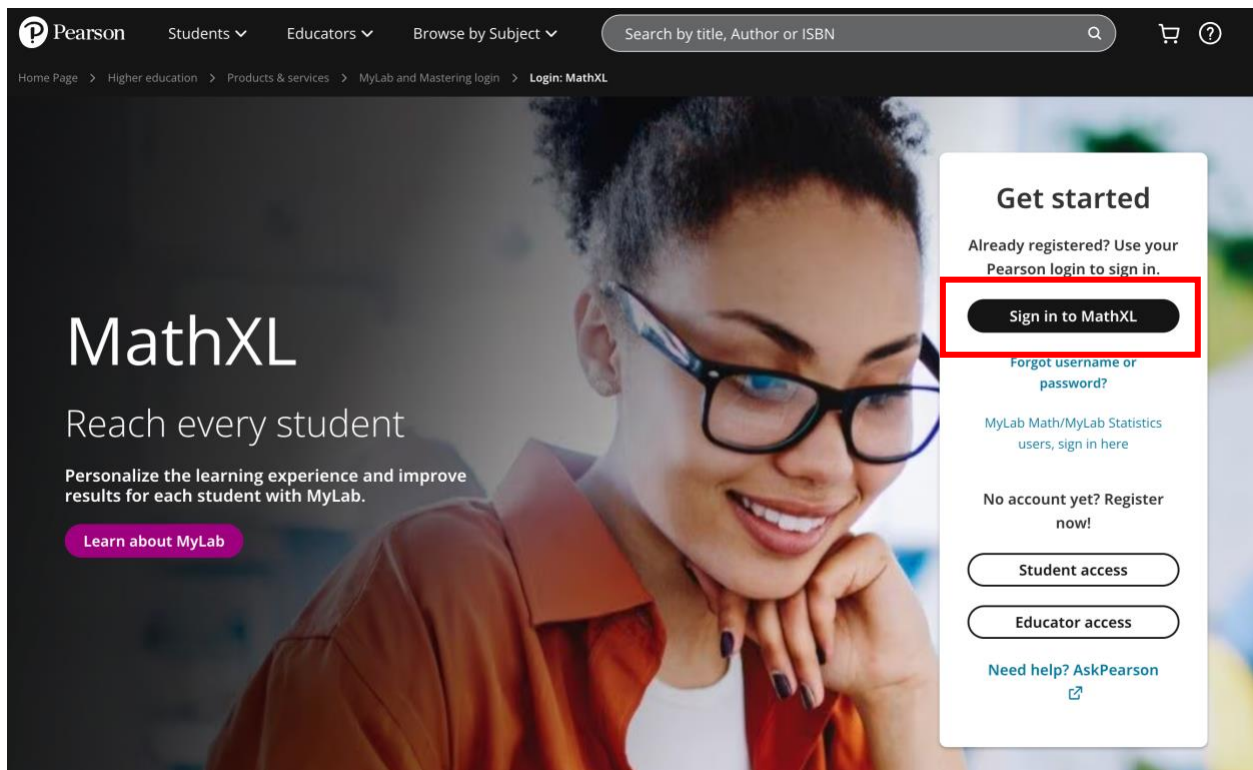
Pearson Students Educators Browse by Subject Search by title, Author or ISBN

Home Page > Higher education > Products & services > MyLab and Mastering login > Login: MathXL

MathXL

Reach every student

Personalize the learning experience and improve results for each student with MyLab.

Learn about MyLab

Get started

Already registered? Use your Pearson login to sign in.

Sign in to MathXL

Forgot username or password?

MyLab Math/MyLab Statistics users, sign in here

No account yet? Register now!

Student access

Educator access

Need help? AskPearson